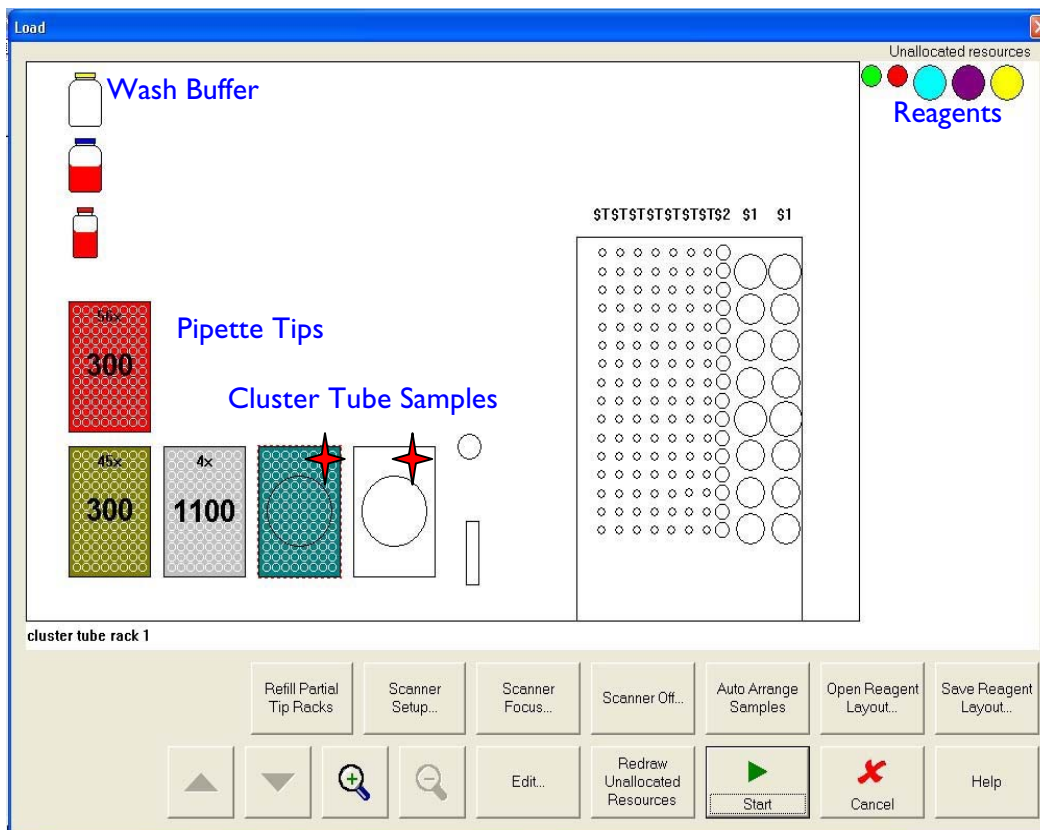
Load

Unallocated resources

Wash Buffer

Reagents

$T$T$T$T$T$T$T$2 $1 $1

Pipette Tips

300

Cluster Tube Samples

45×

300

4×

1100

cluster tube rack 1

Refill Partial Tip Racks

Scanner Setup...

Scanner Focus...

Scanner Off...

Auto Arrange Samples

Open Reagent Layout...

Save Reagent Layout...

Edit...

Redraw Unallocated Resources

Start

Cancel

Help